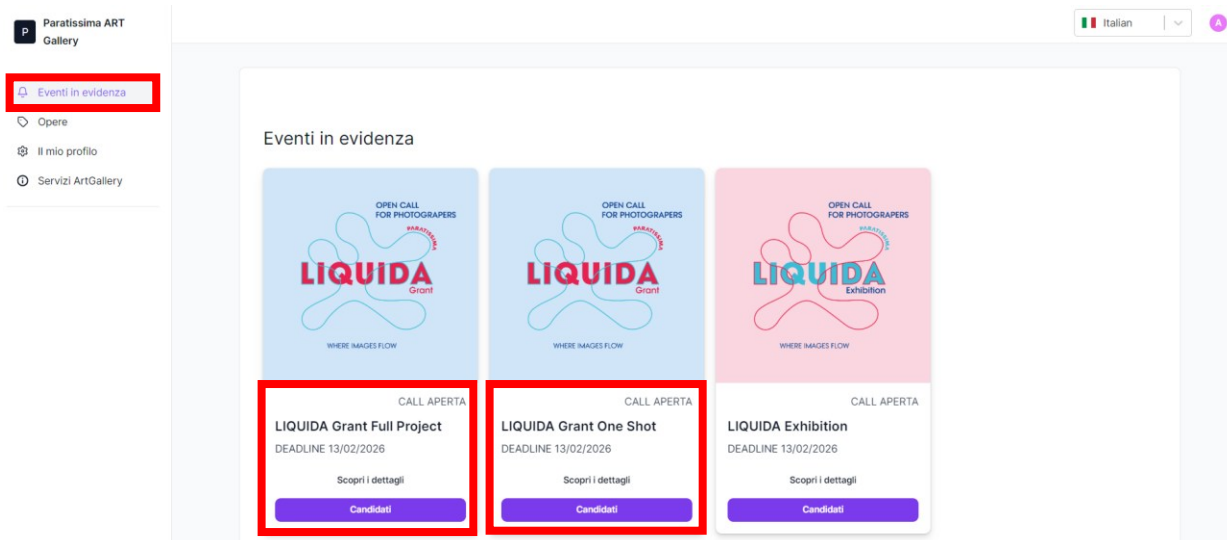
P Paratissima ART Gallery

Eventi in evidenza
Opere
Il mio profilo
Servizi ArtGallery

Italian

A

Eventi in evidenza

OPEN CALL FOR PHOTOGRAPERS
PARATISSIMA
LIQUIDA
Grant
WHERE IMAGES FLOW

CALL APERTA
LIQUIDA Grant Full Project
DEADLINE 13/02/2026
Scopri i dettagli
Candidati

OPEN CALL FOR PHOTOGRAPERS
PARATISSIMA
LIQUIDA
Grant
WHERE IMAGES FLOW

CALL APERTA
LIQUIDA Grant One Shot
DEADLINE 13/02/2026
Scopri i dettagli
Candidati

OPEN CALL FOR PHOTOGRAPERS
PARATISSIMA
LIQUIDA
Exhibition
WHERE IMAGES FLOW

CALL APERTA
LIQUIDA Exhibition
DEADLINE 13/02/2026
Scopri i dettagli
Candidati